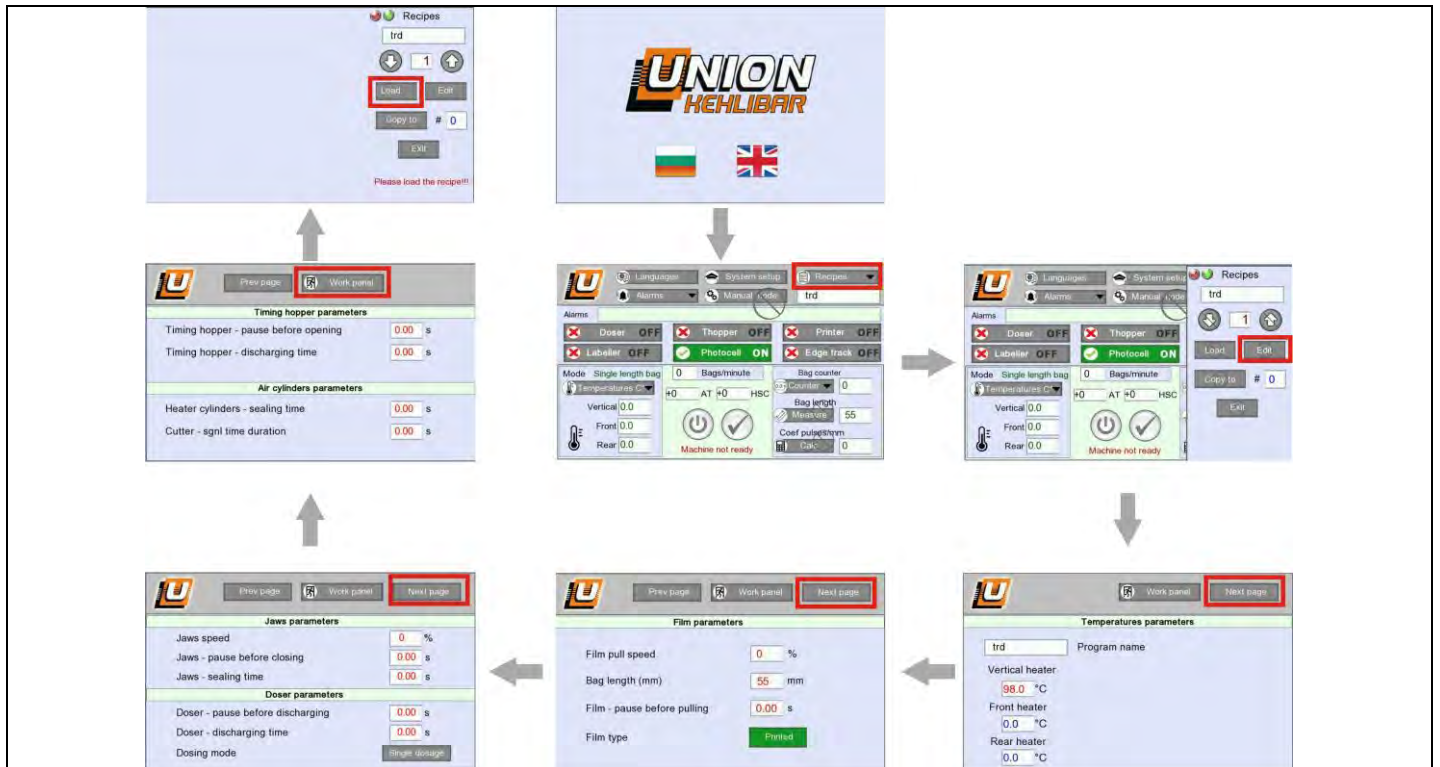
Recipes
trd
1
Load Edit
Copy to # 0
Exit
Please load the recipe!!!

UNION
KEHLIBAR

Prev page Work panel
Timing hopper parameters
Timing hopper - pause before opening 0.00 s
Timing hopper - discharging time 0.00 s
Air cylinders parameters
Heater cylinders - sealing time 0.00 s
Cutter - sgnl time duration 0.00 s

Languages System setup Recipes
Alarms Manual mode trd
Alarms
Doser OFF Thopper OFF Printer OFF
Labeller OFF Photocell ON Edge track OFF
Mode Single length bag 0 Bags/minute Bag counter
Temperatures C Counter 0
+0 AT +0 HSC Bag length
Vertical 0.0 Measure 55
Front 0.0 Coef pulses/mm
Rear 0.0 Calc 0
Machine not ready

Languages System setup Recipes
Alarms Manual mode trd
Alarms 1
Doser OFF Thopper OFF
Labeller OFF Photocell ON
Load Edit
Mode Single length bag 0 Bags/minute Copy to # 0
Temperatures C
+0 AT +0 HSC Exit
Vertical 0.0
Front 0.0
Rear 0.0
Machine not ready

Prev page Work panel Next page
Jaws parameters
Jaws speed 0 %
Jaws - pause before closing 0.00 s
Jaws - sealing time 0.00 s
Doser parameters
Doser - pause before discharging 0.00 s
Doser - discharging time 0.00 s
Dosing mode Single dosage

Prev page Work panel Next page
Film parameters
Film pull speed 0 %
Bag length (mm) 55 mm
Film - pause before pulling 0.00 s
Film type Printed

Work panel Next page
Temperatures parameters
trd Program name
Vertical heater
98.0 °C
Front heater
0.0 °C
Rear heater
0.0 °C